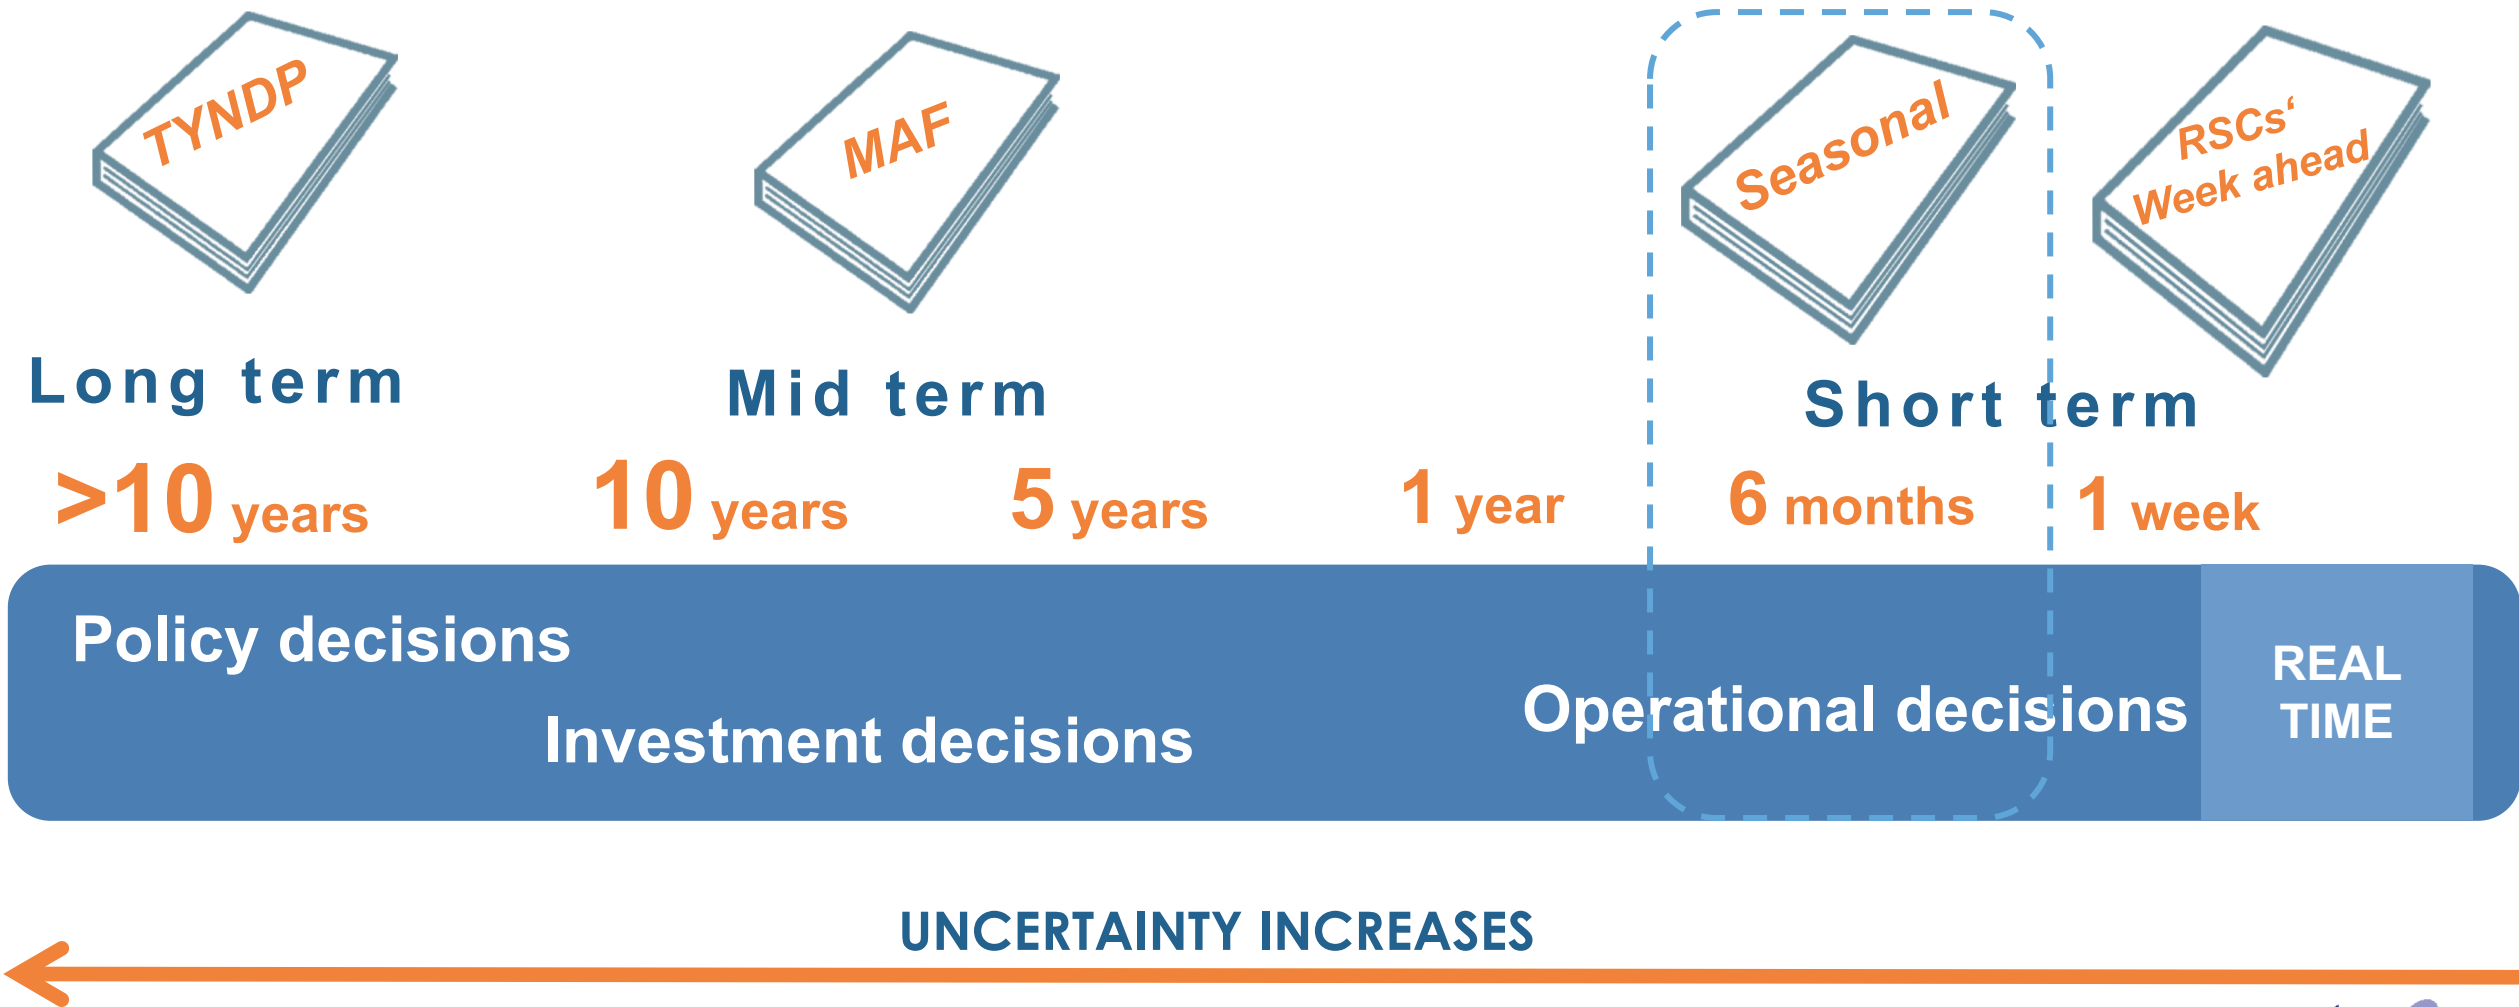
TYNDP

MAF

Seasonal

RSCs‘
Week ahead

Long term

Mid term

Short term

>10 years

10 years

5 years

1 year

6 months

1 week

Policy decisions

Investment decisions

Operational decisions

REAL TIME

UNCERTAINTY INCREASES